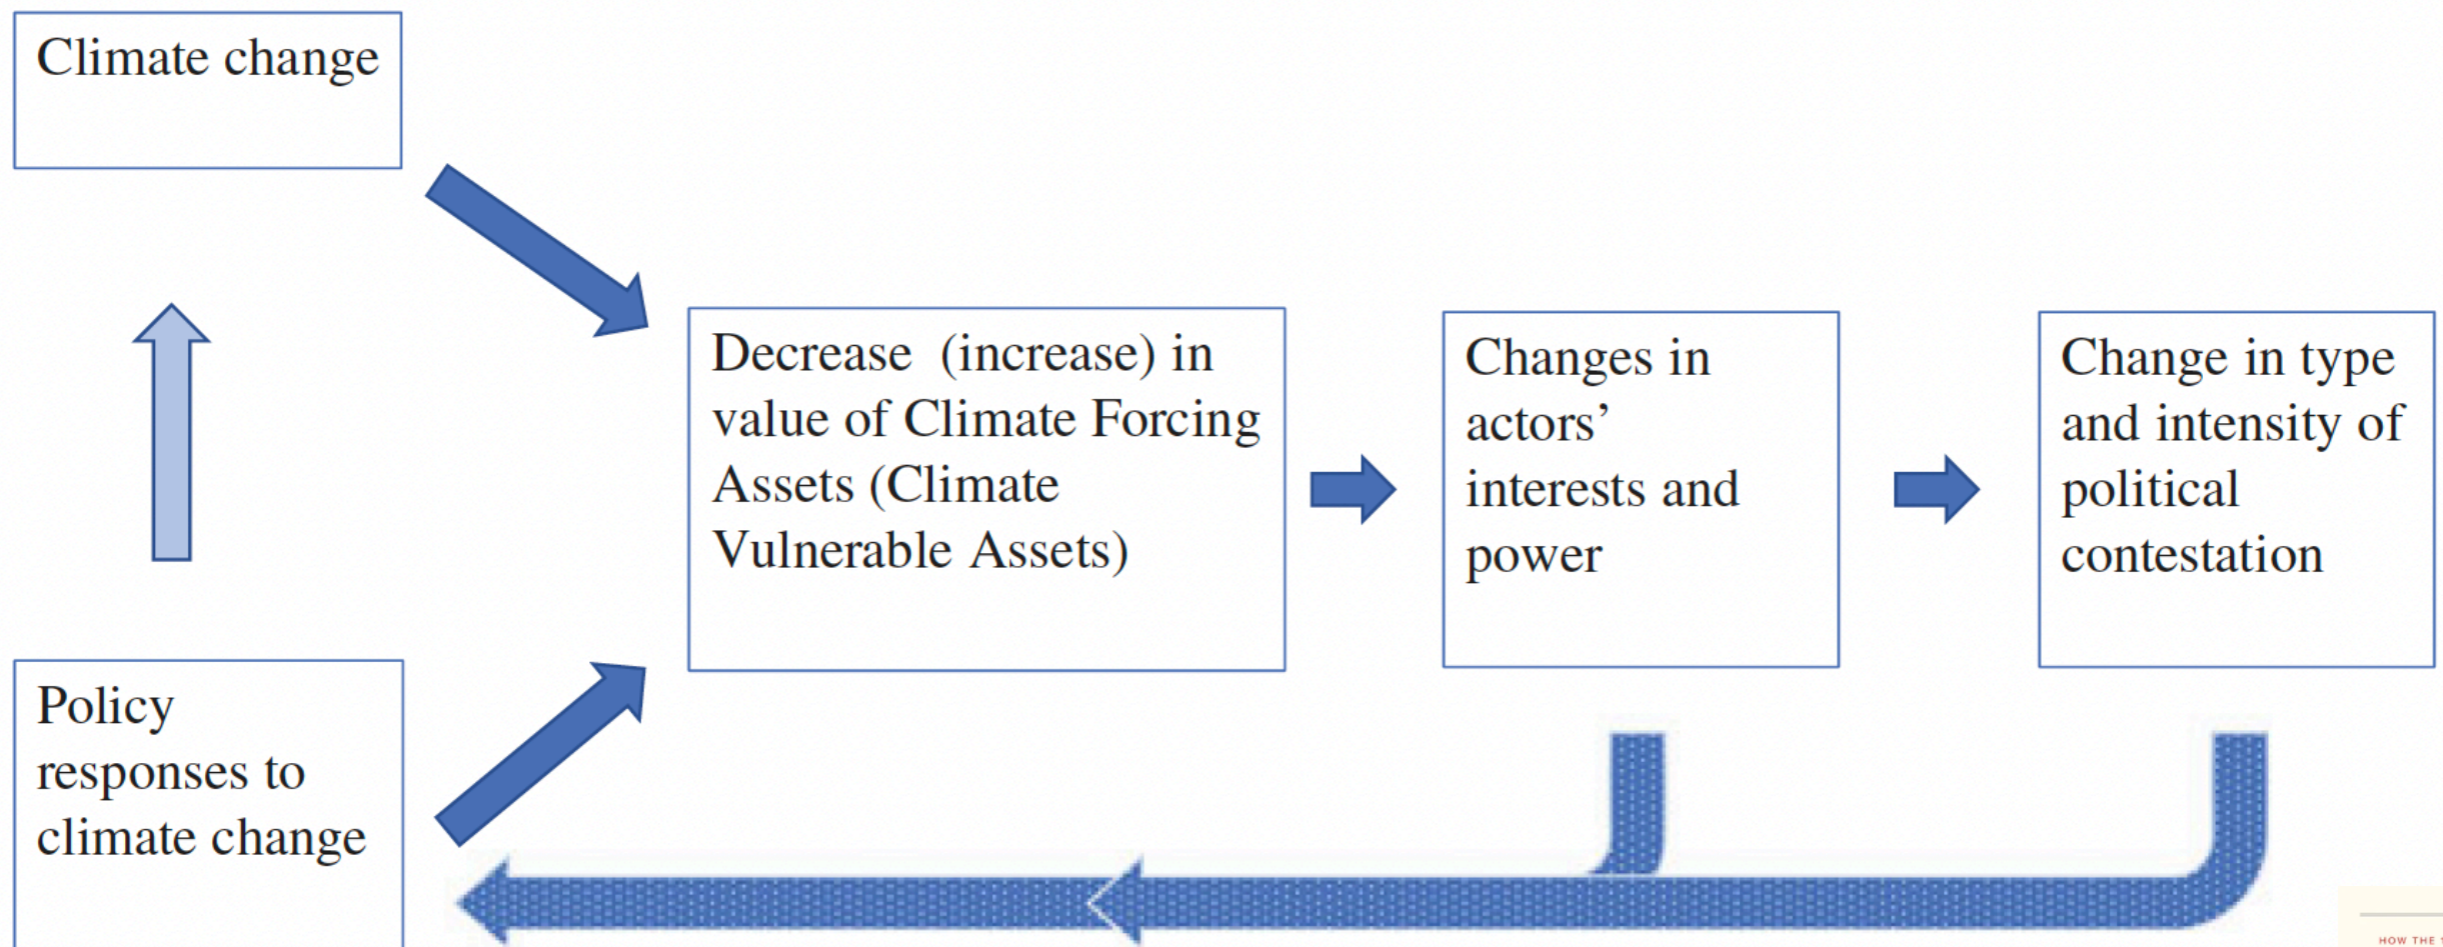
Climate change

Policy responses to climate change

Decrease (increase) in value of Climate Forcing Assets (Climate Vulnerable Assets)

Changes in actors' interests and power

Change in type and intensity of political contestation

HOW THE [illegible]